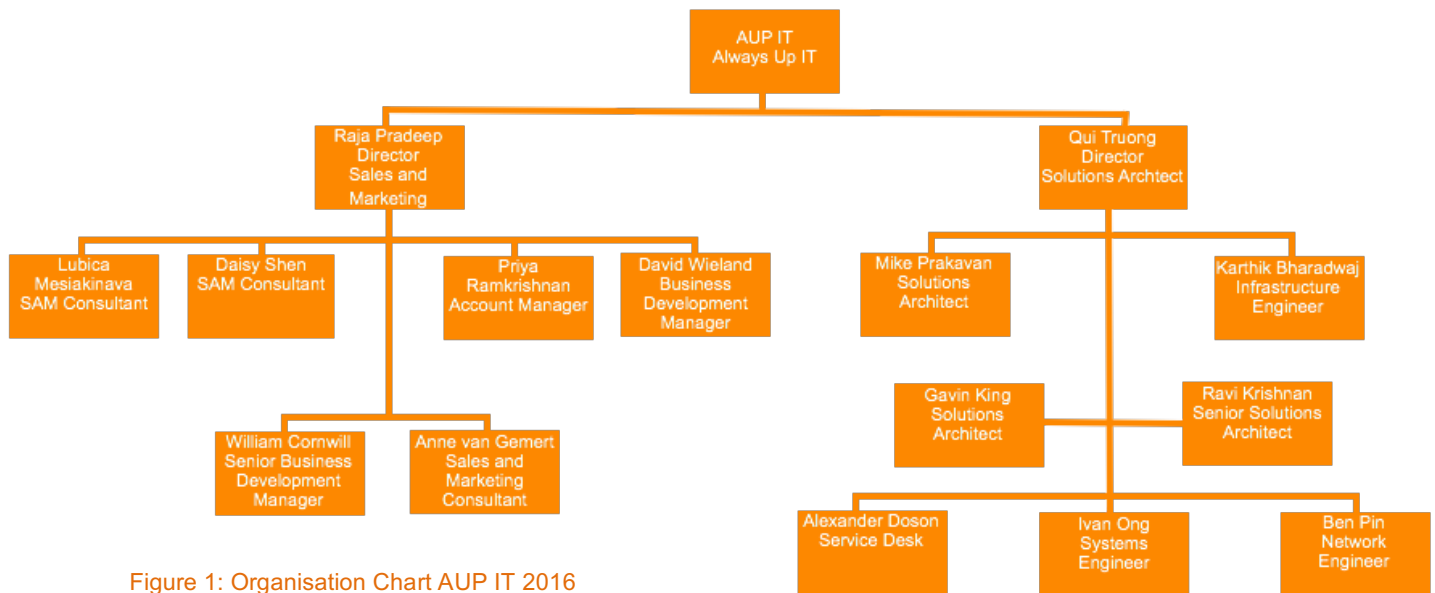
AUP IT
Always Up IT

Raja Pradeep
Director
Sales and
Marketing

Qui Truong
Director
Solutions Archtect

Lubica
Mesiakinava
SAM Consultant

Daisy Shen
SAM Consultant

Priya
Ramkrishnan
Account Manager

David Wieland
Business
Development
Manager

Mike Prakavan
Solutions
Architect

Karthik Bharadwaj
Infrastructure
Engineer

Gavin King
Solutions
Architect

Ravi Krishnan
Senior Solutions
Architect

William Cornwill
Senior Business
Development
Manager

Anne van Gemert
Sales and
Marketing
Consultant

Alexander Doson
Service Desk

Ivan Ong
Systems
Engineer

Ben Pin
Network
Engineer

Figure 1: Organisation Chart AUP IT 2016